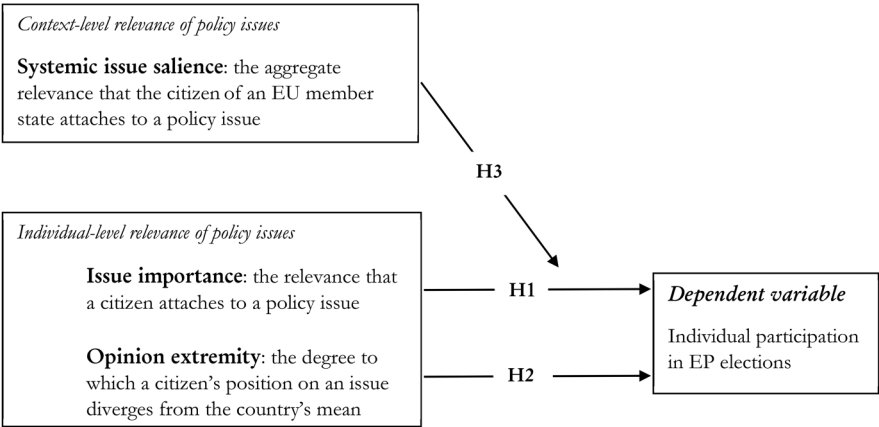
Context-level relevance of policy issues

**Systemic issue salience**: the aggregate relevance that the citizen of an EU member state attaches to a policy issue

H3

Individual-level relevance of policy issues

**Issue importance**: the relevance that a citizen attaches to a policy issue

**Opinion extremity**: the degree to which a citizen's position on an issue diverges from the country's mean

H1

H2

Dependent variable

Individual participation in EP elections